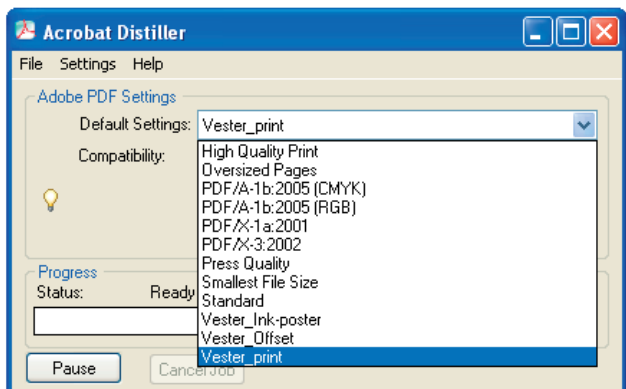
Acrobat Distiller

File Settings Help

Adobe PDF Settings

Default Settings: Vester_print

Compatibility:

High Quality Print
Oversized Pages
PDF/A-1b:2005 (CMYK)
PDF/A-1b:2005 (RGB)
PDF/X-1a:2001
PDF/X-3:2002
Press Quality
Smallest File Size
Standard
Vester_Ink-poster
Vester_Offset
Vester_print

Progress

Status: Ready

Pause

Cancel Job